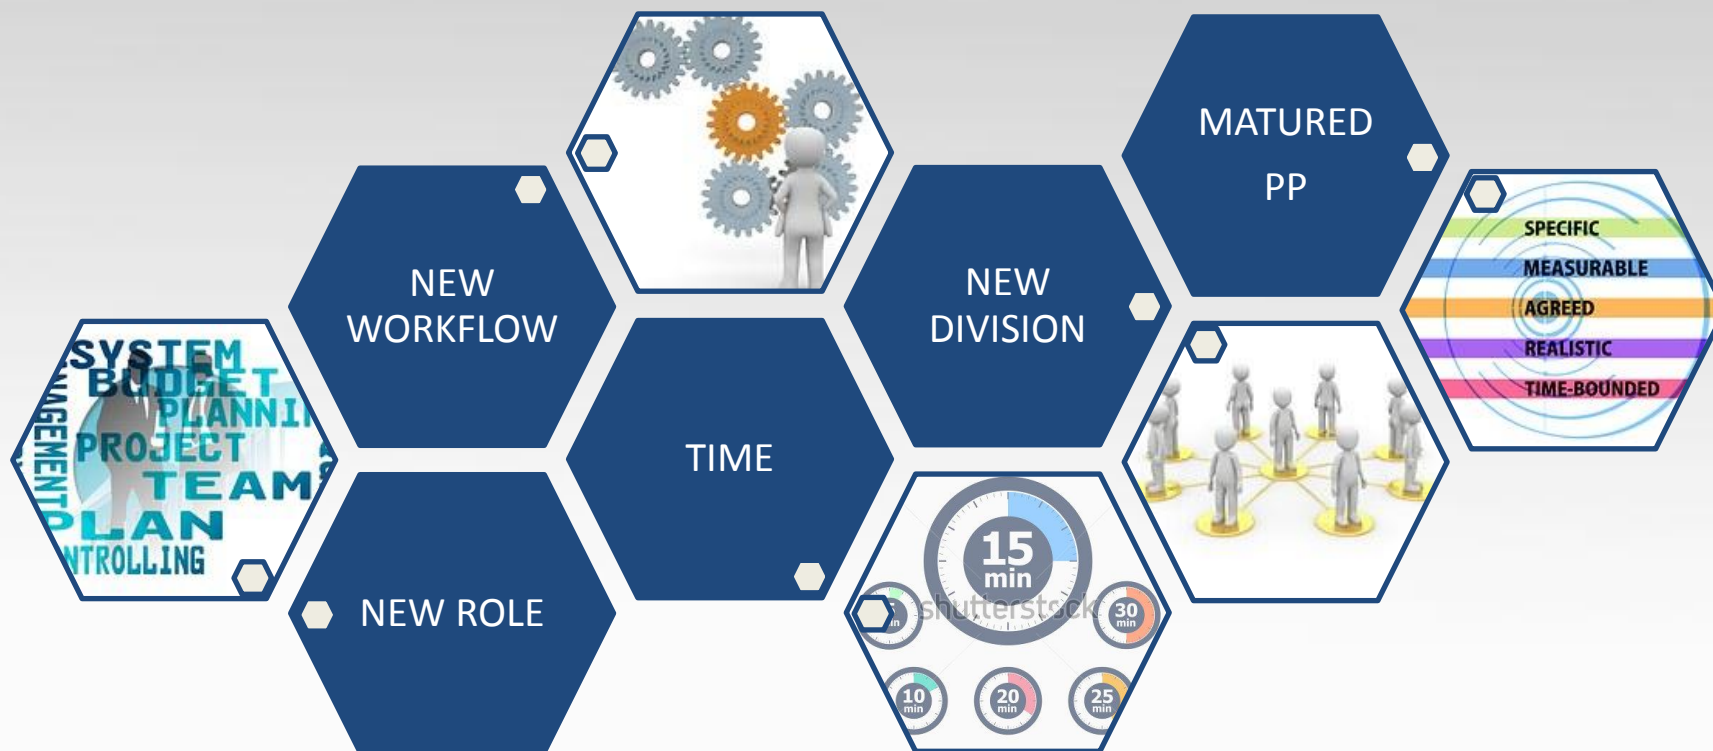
SYSTEM
BUDGET
PLANNI
NAGEMENT
PROJECT
TEAM
PLAN
NTROLLING

NEW WORKFLOW

NEW ROLE

TIME

NEW DIVISION

MATURED PP

15 min
shutterstock
30 min
10 min
20 min
25 min

SPECIFIC
MEASURABLE
AGREED
REALISTIC
TIME-BOUNDED